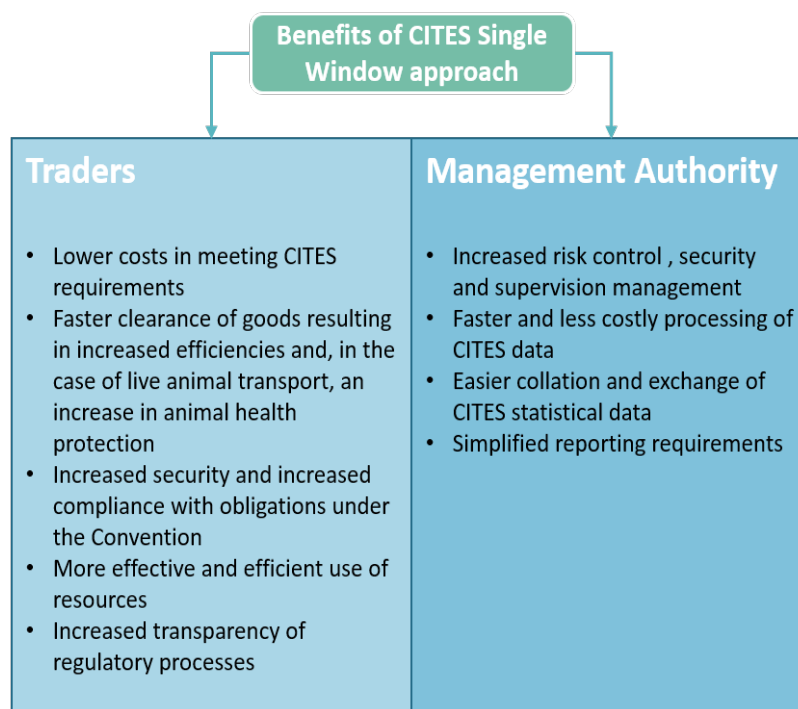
Benefits of CITES Single Window approach

Traders

• Lower costs in meeting CITES requirements
• Faster clearance of goods resulting in increased efficiencies and, in the case of live animal transport, an increase in animal health protection
• Increased security and increased compliance with obligations under the Convention
• More effective and efficient use of resources
• Increased transparency of regulatory processes

Management Authority

• Increased risk control , security and supervision management
• Faster and less costly processing of CITES data
• Easier collation and exchange of CITES statistical data
• Simplified reporting requirements